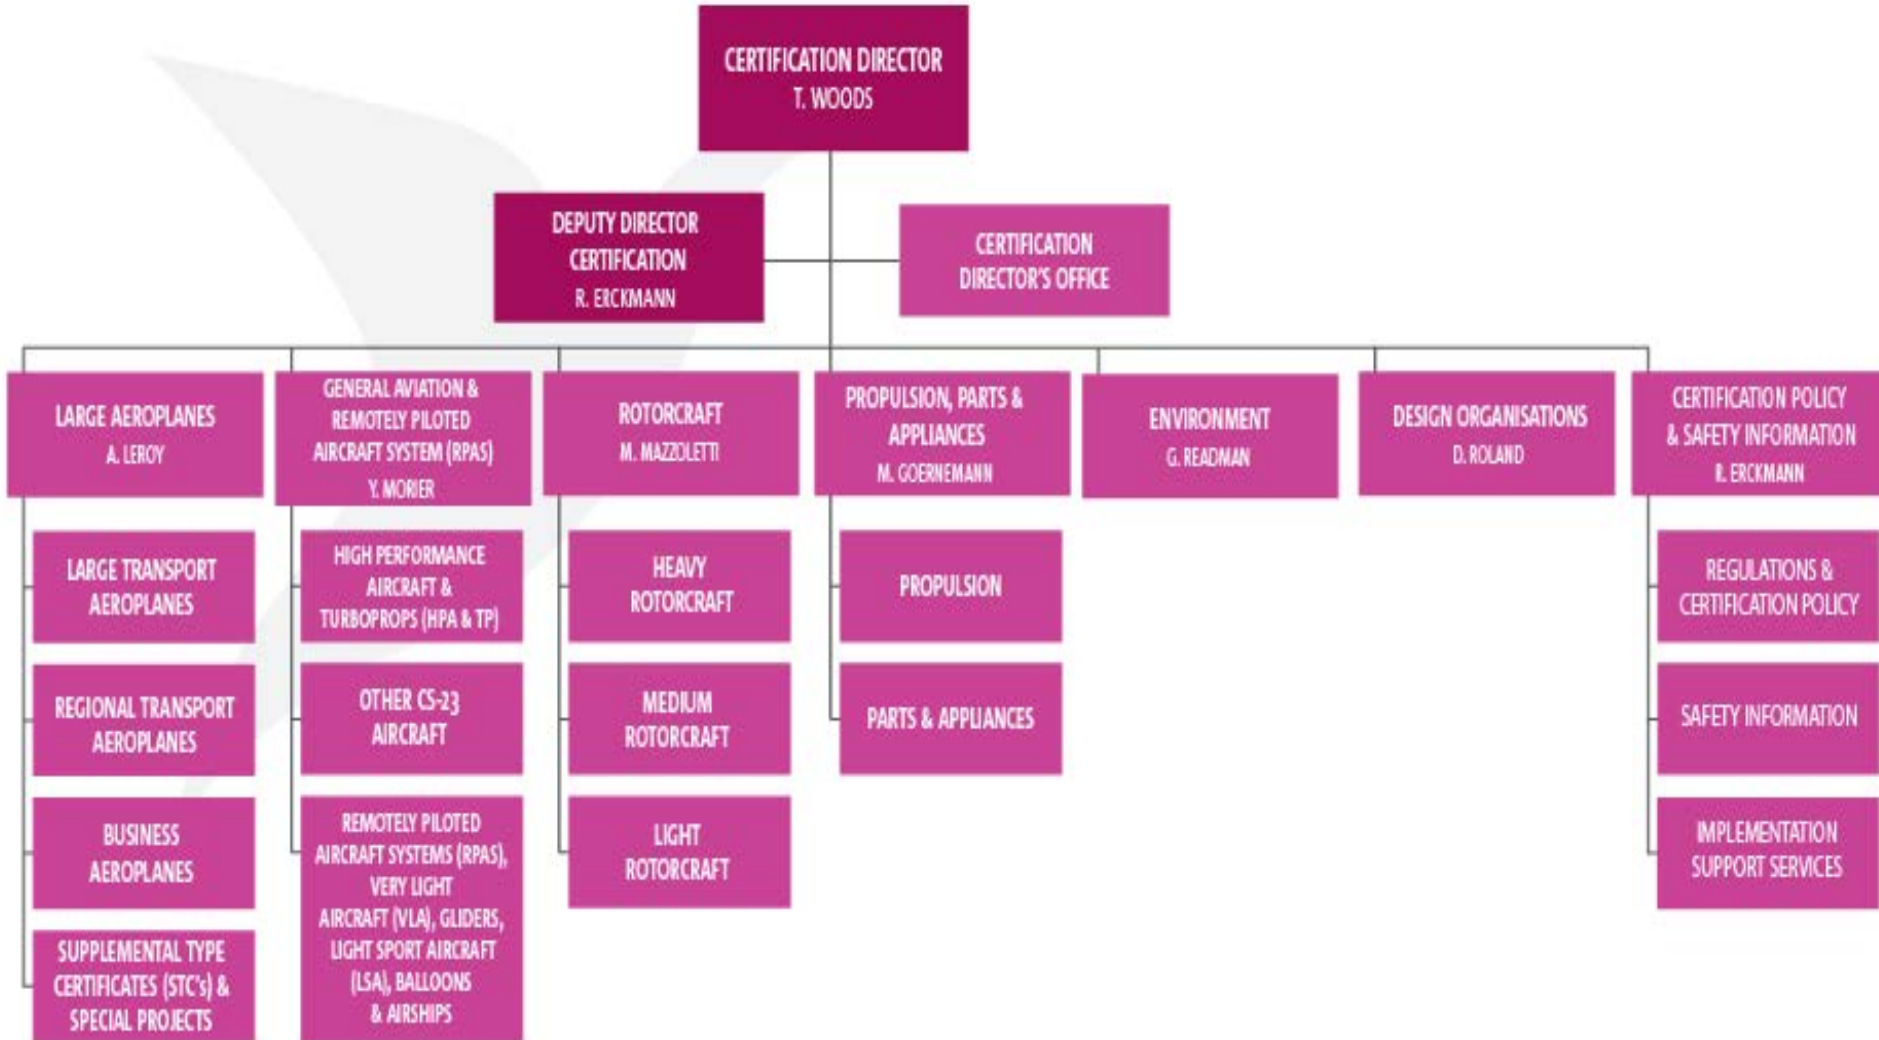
CERTIFICATION DIRECTOR
T. WOODS

DEPUTY DIRECTOR
CERTIFICATION
R. ERCKMANN

CERTIFICATION
DIRECTOR'S OFFICE

LARGE AEROPLANES
A. LEROY

LARGE TRANSPORT AEROPLANES

REGIONAL TRANSPORT AEROPLANES

BUSINESS AEROPLANES

SUPPLEMENTAL TYPE CERTIFICATES (STC's) & SPECIAL PROJECTS

GENERAL AVIATION & REMOTELY PILOTED AIRCRAFT SYSTEM (RPAS)
Y. MORIER

HIGH PERFORMANCE AIRCRAFT & TURBOPROPS (HPA & TP)

OTHER CS-23 AIRCRAFT

REMOTELY PILOTED AIRCRAFT SYSTEMS (RPAS), VERY LIGHT AIRCRAFT (VLA), GLIDERS, LIGHT SPORT AIRCRAFT (LSA), BALLOONS & AIRSHIPS

ROTORCRAFT
M. MAZZOLETTI

HEAVY ROTORCRAFT

MEDIUM ROTORCRAFT

LIGHT ROTORCRAFT

PROPULSION, PARTS & APPLIANCES
M. GOERNEMANN

PROPULSION

PARTS & APPLIANCES

ENVIRONMENT
G. READMAN

DESIGN ORGANISATIONS
D. ROLAND

CERTIFICATION POLICY & SAFETY INFORMATION
R. ERCKMANN

REGULATIONS & CERTIFICATION POLICY

SAFETY INFORMATION

IMPLEMENTATION SUPPORT SERVICES